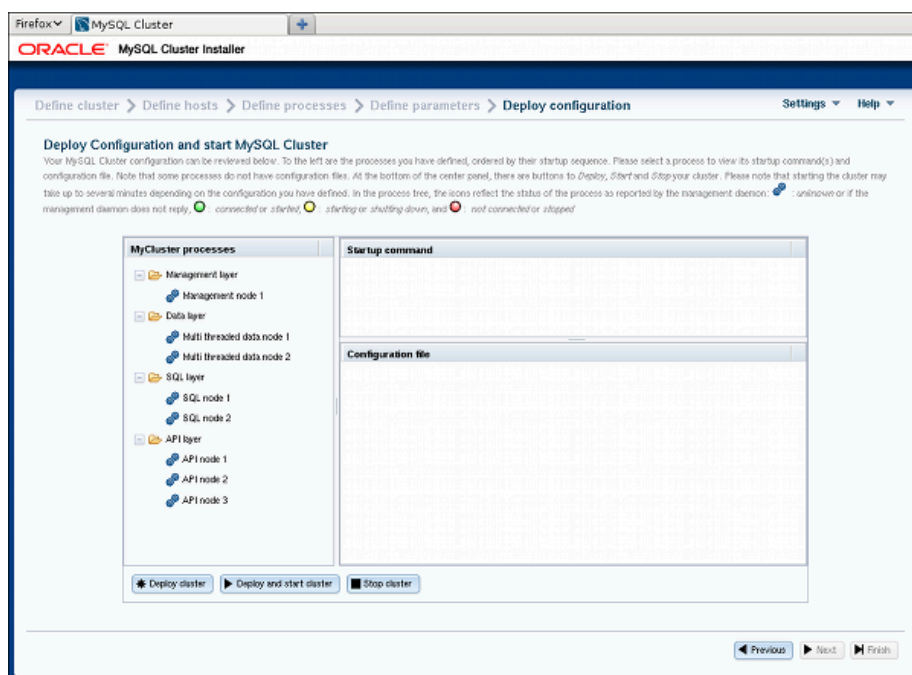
Firefox MySQL Cluster +

ORACLE MySQL Cluster Installer

Define cluster > Define hosts > Define processes > Define parameters > Deploy configuration

Settings Help

Deploy Configuration and start MySQL Cluster

Your MySQL Cluster configuration can be reviewed below. To the left are the processes you have defined, ordered by their startup sequence. Please select a process to view its startup command(s) and configuration file. Note that some processes do not have configuration files. At the bottom of the center panel, there are buttons to Deploy, Start and Stop your cluster. Please note that starting the cluster may take up to several minutes depending on the configuration you have defined. In the process tree, the icons reflect the status of the process as reported by the management daemon: : unknown or if the management daemon does not reply, : connected or started, : starting or shutting down, and : not connected or stopped

MyCluster processes
Management layer
Management node 1
Data layer
Multi threaded data node 1
Multi threaded data node 2
SQL layer
SQL node 1
SQL node 2
API layer
API node 1
API node 2
API node 3

Startup command

Configuration file

Deploy cluster
Deploy and start cluster
Stop cluster

Previous
Next
Finish